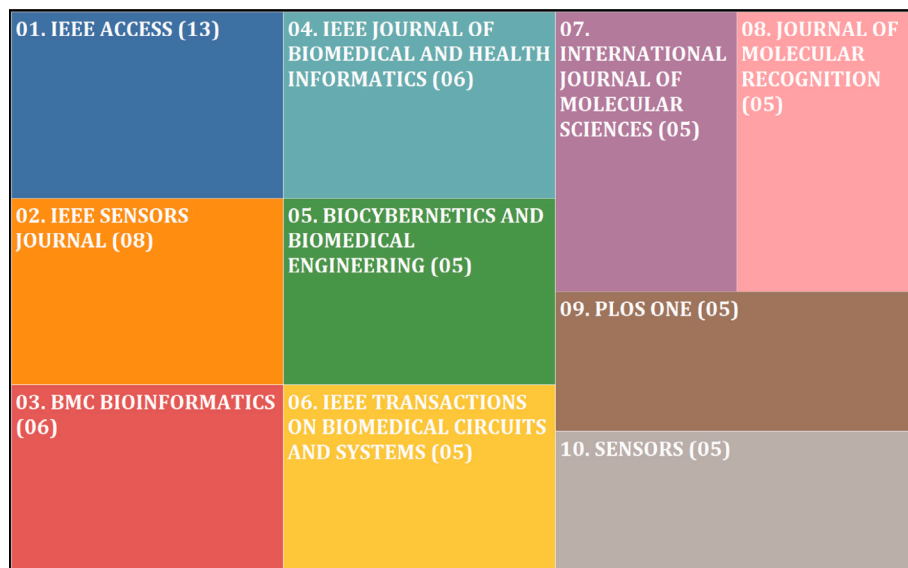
01. IEEE ACCESS (13)

02. IEEE SENSORS JOURNAL (08)

03. BMC BIOINFORMATICS (06)

04. IEEE JOURNAL OF BIOMEDICAL AND HEALTH INFORMATICS (06)

05. BIOCYBERNETICS AND BIOMEDICAL ENGINEERING (05)

06. IEEE TRANSACTIONS ON BIOMEDICAL CIRCUITS AND SYSTEMS (05)

07. INTERNATIONAL JOURNAL OF MOLECULAR SCIENCES (05)

08. JOURNAL OF MOLECULAR RECOGNITION (05)

09. PLOS ONE (05)

10. SENSORS (05)